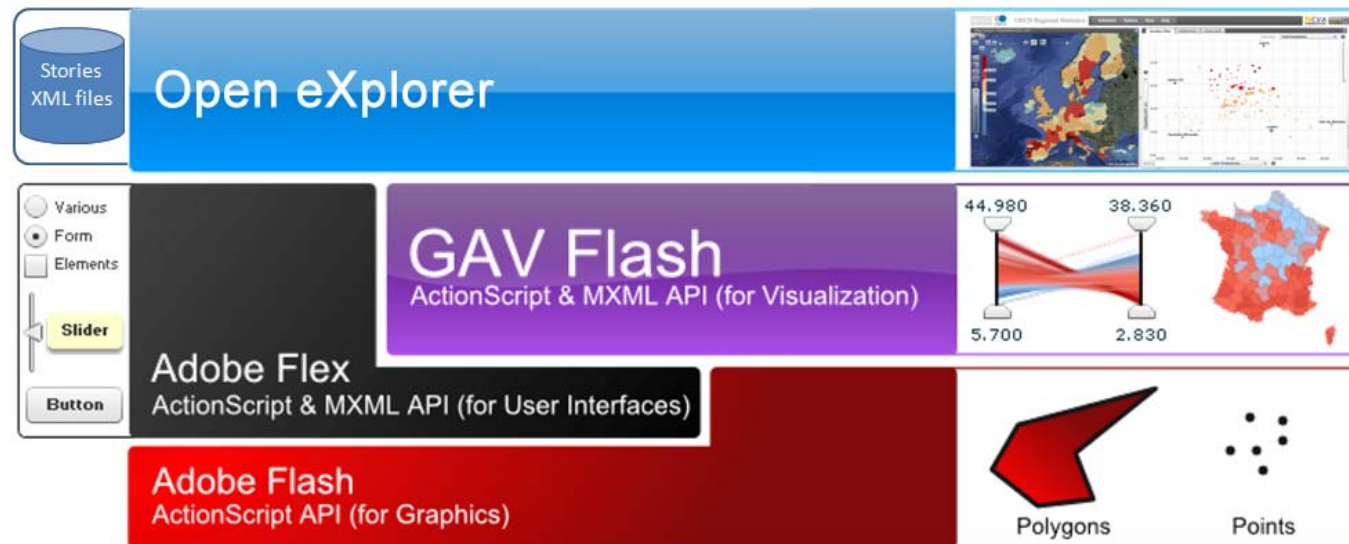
Stories XML files

Open eXplorer

Various
Form
Elements

Slider

Button

GAV Flash
ActionScript & MXML API (for Visualization)

44.980
38.360
5.700
2.830

Adobe Flex
ActionScript & MXML API (for User Interfaces)

Adobe Flash
ActionScript API (for Graphics)

Polygons
Points